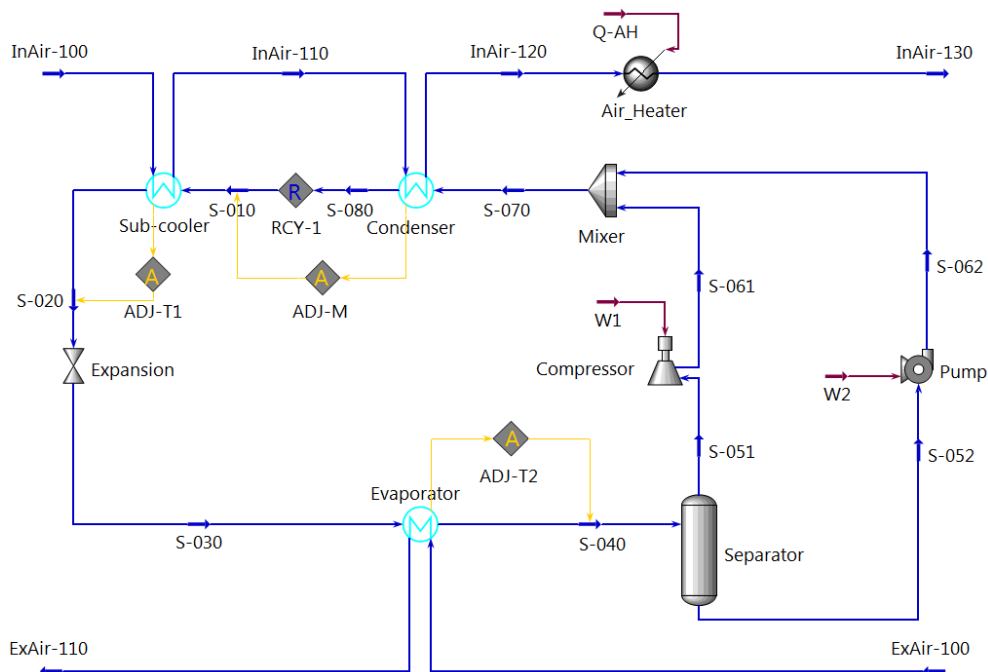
InAir-100
InAir-110
InAir-120
Q-AH
InAir-130
Air_Heater
S-010
R
RCY-1
S-080
S-070
Sub-cooler
Condenser
Mixer
A
ADJ-T1
A
ADJ-M
S-020
S-061
S-062
W1
Expansion
Compressor
Pump
W2
A
ADJ-T2
S-051
S-052
Evaporator
S-030
S-040
Separator
ExAir-110
ExAir-100